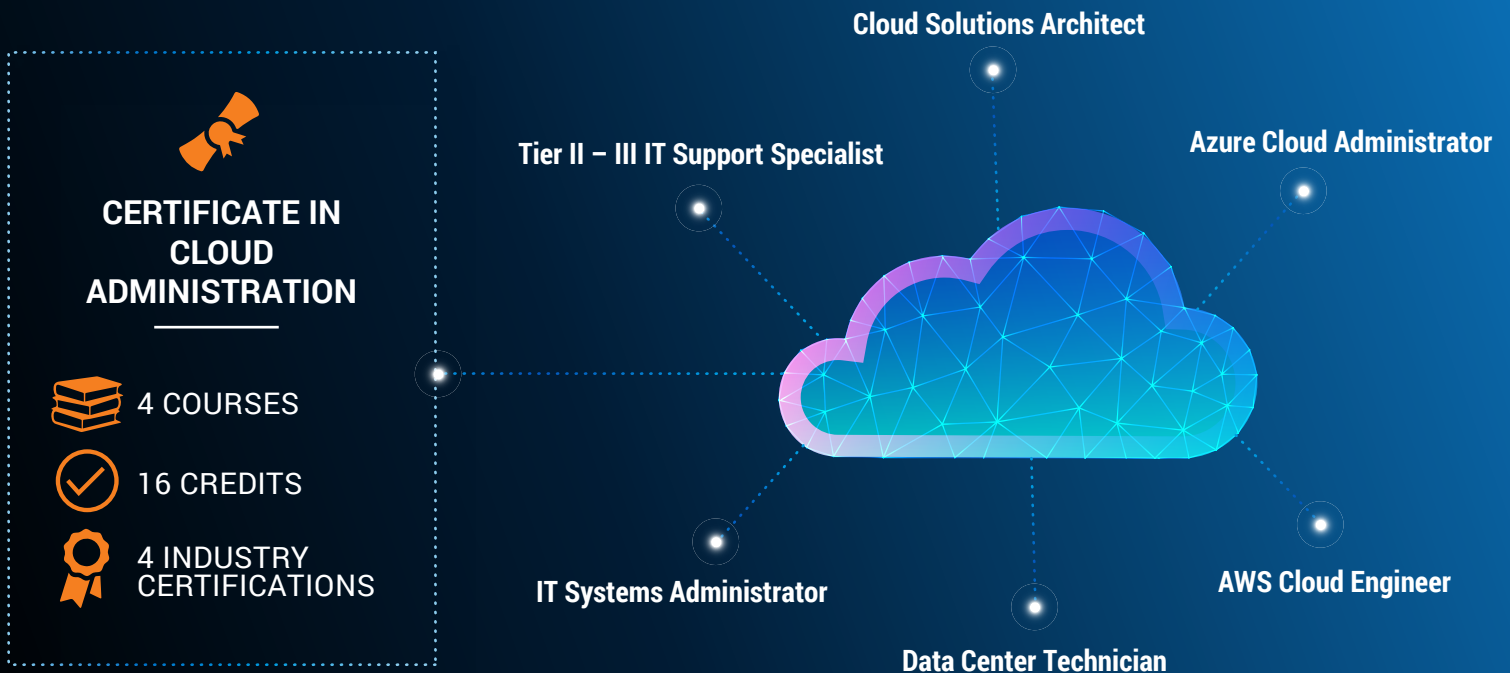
CERTIFICATE IN CLOUD ADMINISTRATION

4 COURSES

16 CREDITS

4 INDUSTRY CERTIFICATIONS

Cloud Solutions Architect

Tier II – III IT Support Specialist

Azure Cloud Administrator

IT Systems Administrator

AWS Cloud Engineer

Data Center Technician